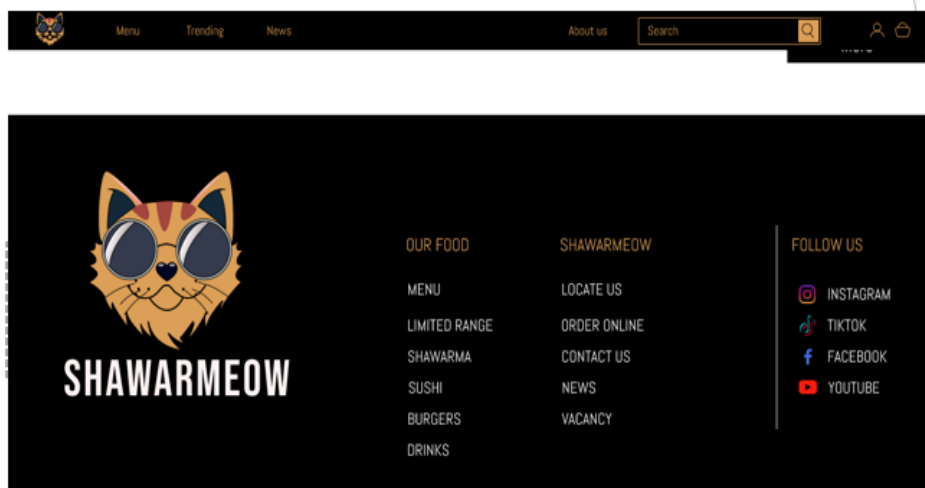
Menu Trending News About us Search

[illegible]

SHAWARMEOW

OUR FOOD
MENU
LIMITED RANGE
SHAWARMA
SUSHI
BURGERS
DRINKS

SHAWARMEOW
LOCATE US
ORDER ONLINE
CONTACT US
NEWS
VACANCY

FOLLOW US
INSTAGRAM
TIKTOK
FACEBOOK
YOUTUBE